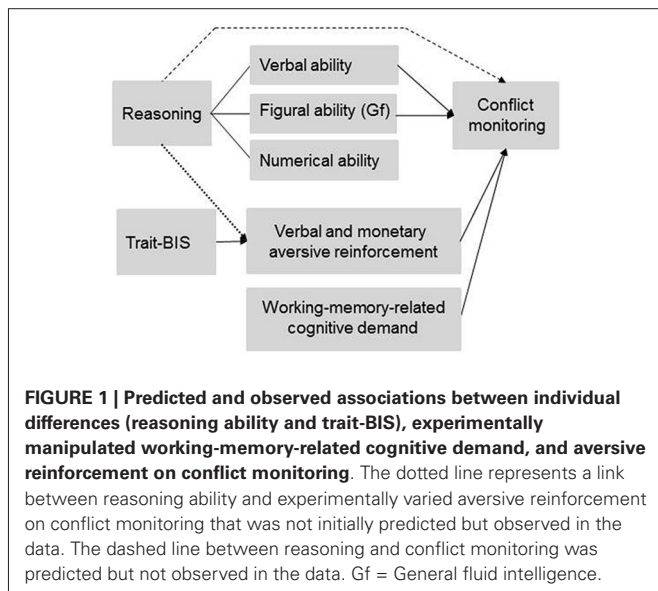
Reasoning

Verbal ability

Figural ability (Gf)

Numerical ability

Conflict monitoring

Trait-BIS

Verbal and monetary aversive reinforcement

Working-memory-related cognitive demand

**FIGURE 1 | Predicted and observed associations between individual differences (reasoning ability and trait-BIS), experimentally manipulated working-memory-related cognitive demand, and aversive reinforcement on conflict monitoring**. The dotted line represents a link between reasoning ability and experimentally varied aversive reinforcement on conflict monitoring that was not initially predicted but observed in the data. The dashed line between reasoning and conflict monitoring was predicted but not observed in the data. Gf = General fluid intelligence.